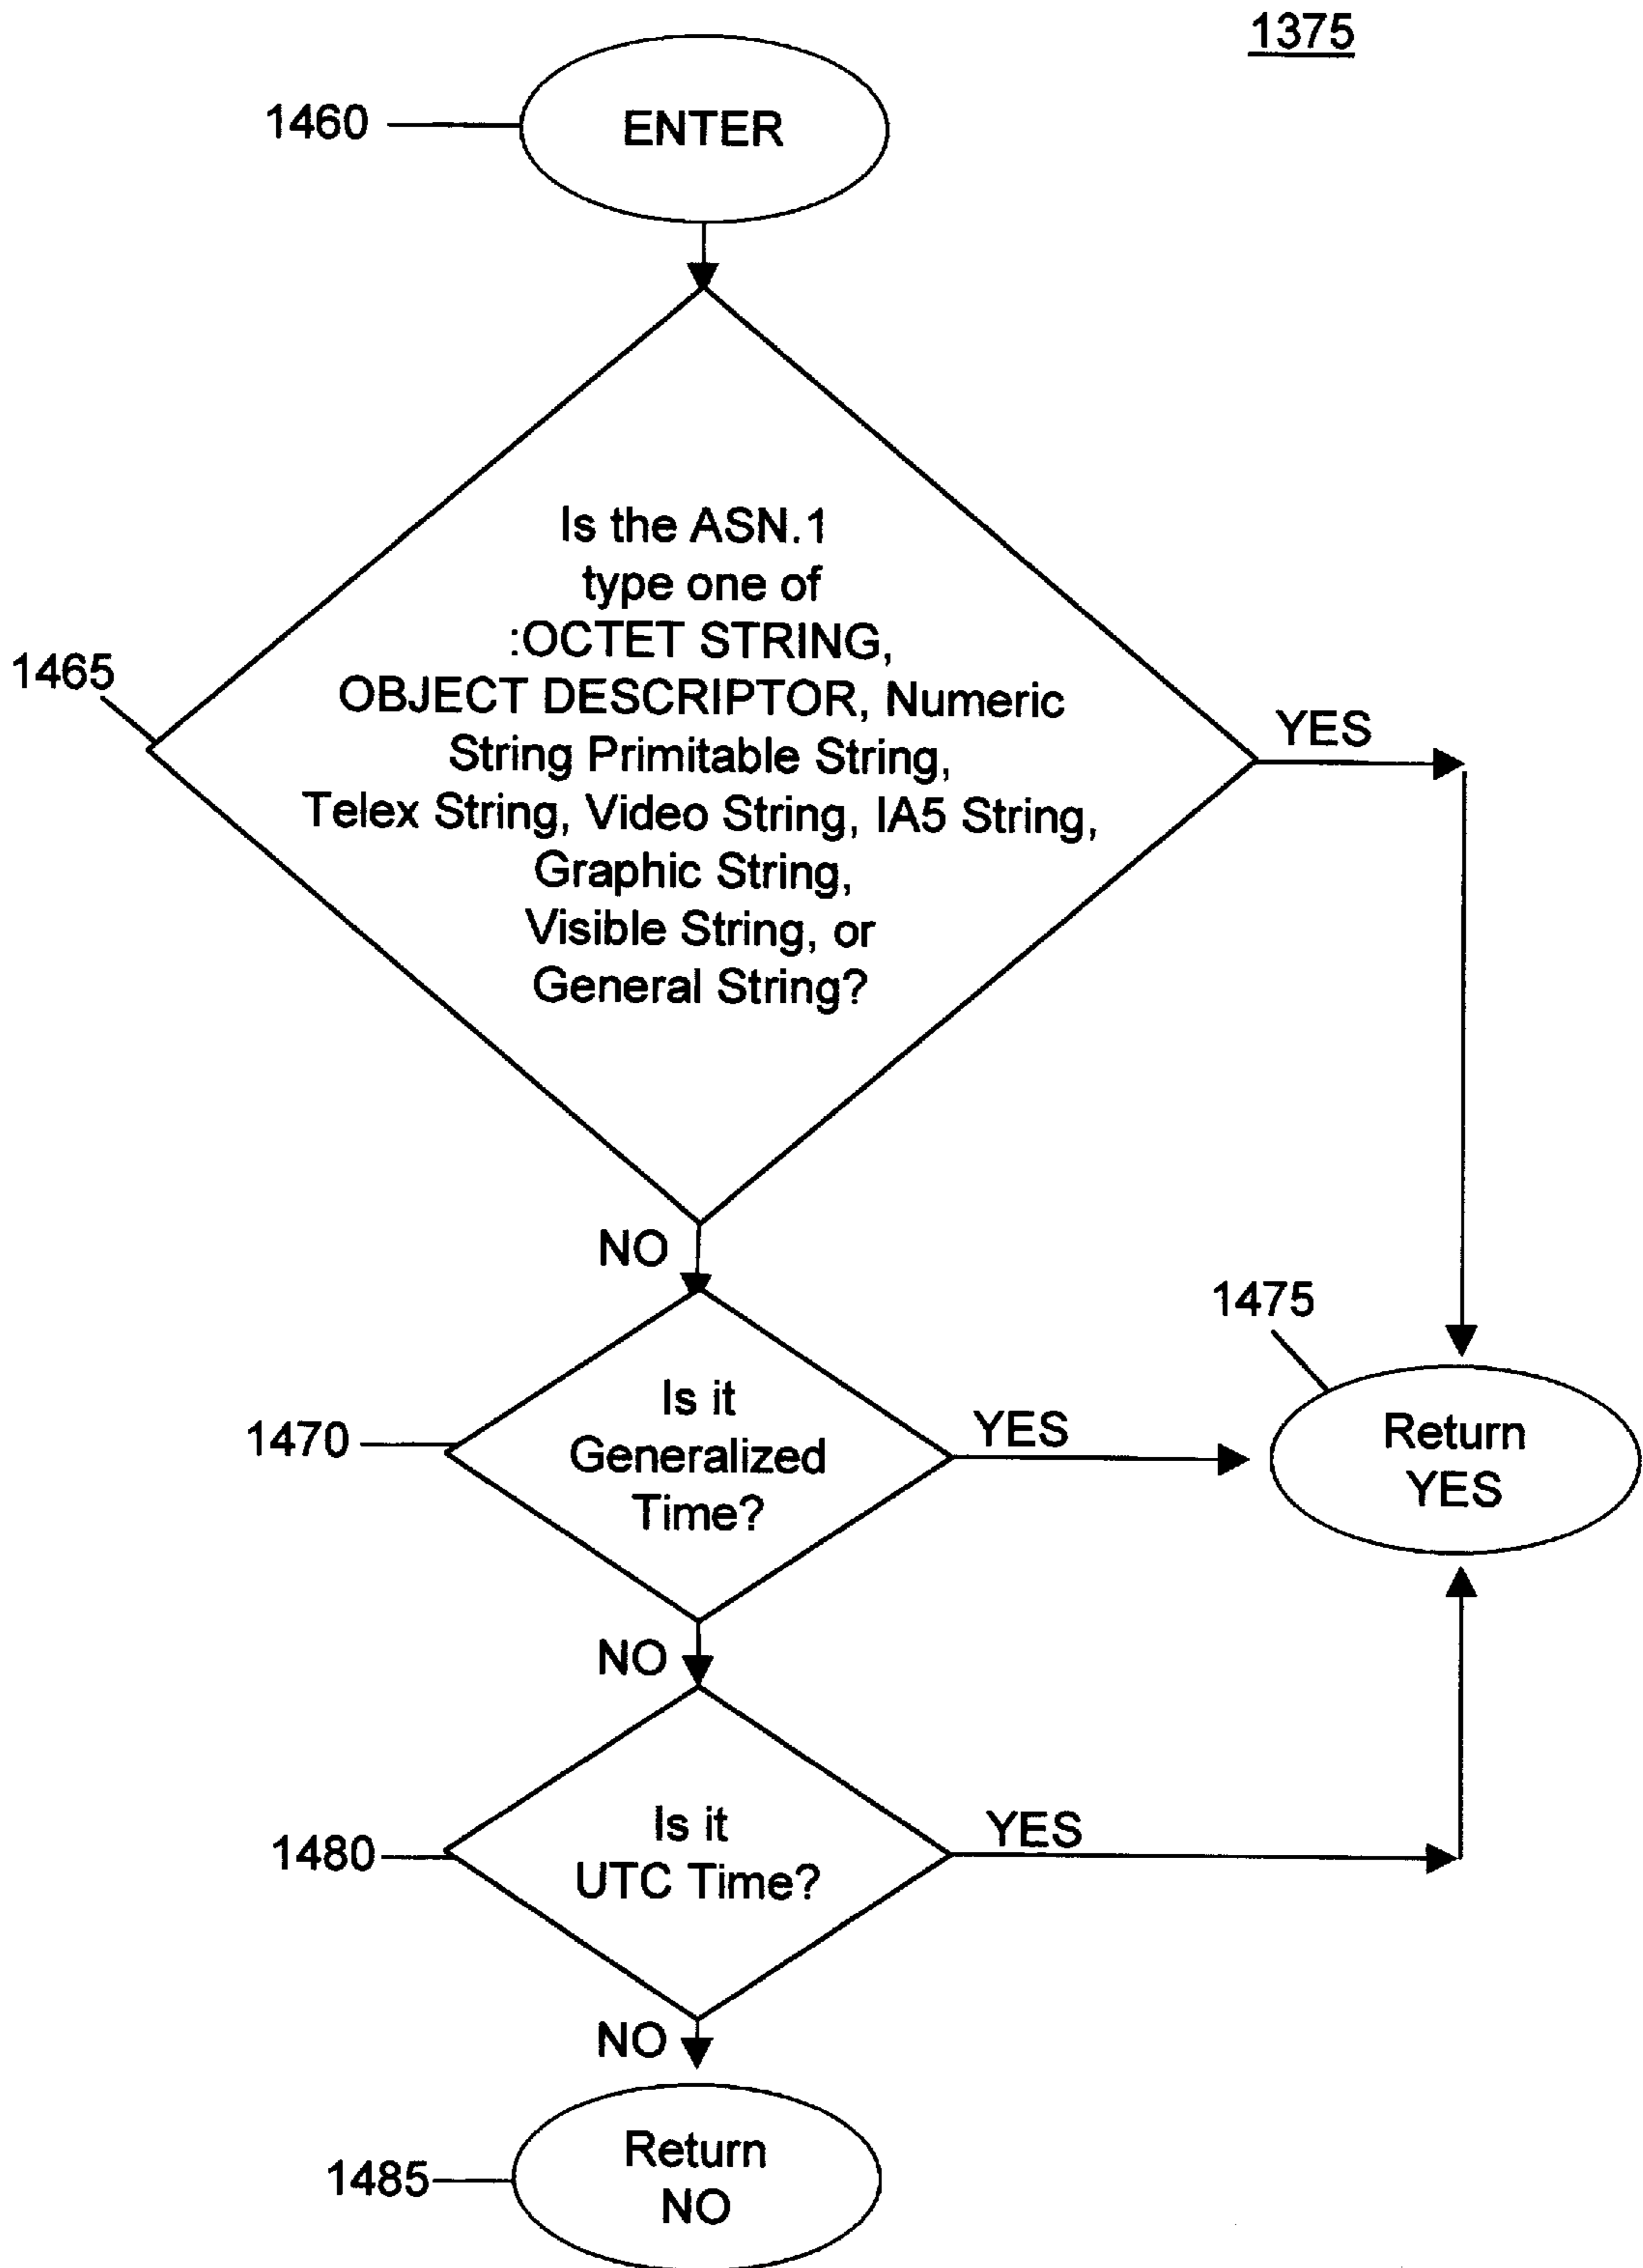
1375

1460 ENTER

1465

Is the ASN.1 type one of :OCTET STRING, OBJECT DESCRIPTOR, Numeric String Primitable String, Telex String, Video String, IA5 String, Graphic String, Visible String, or General String?

YES

NO

1475

1470

Is it Generalized Time?

YES

Return YES

NO

1480

Is it UTC Time?

YES

NO

1485

Return NO